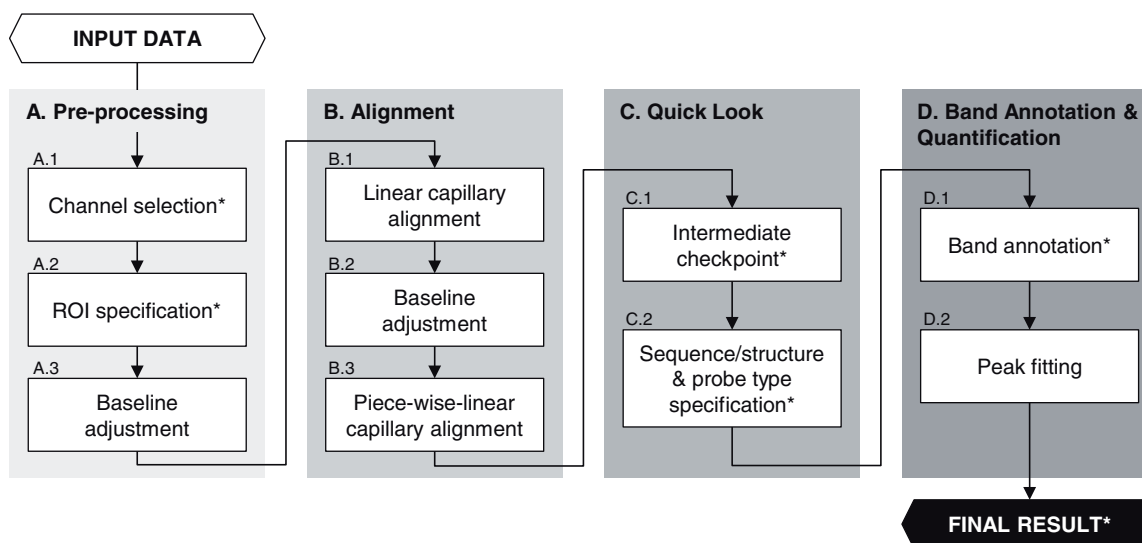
INPUT DATA

A. Pre-processing

A.1
Channel selection*

A.2
ROI specification*

A.3
Baseline adjustment

B. Alignment

B.1
Linear capillary alignment

B.2
Baseline adjustment

B.3
Piece-wise-linear capillary alignment

C. Quick Look

C.1
Intermediate checkpoint*

C.2
Sequence/structure & probe type specification*

D. Band Annotation & Quantification

D.1
Band annotation*

D.2
Peak fitting

FINAL RESULT*